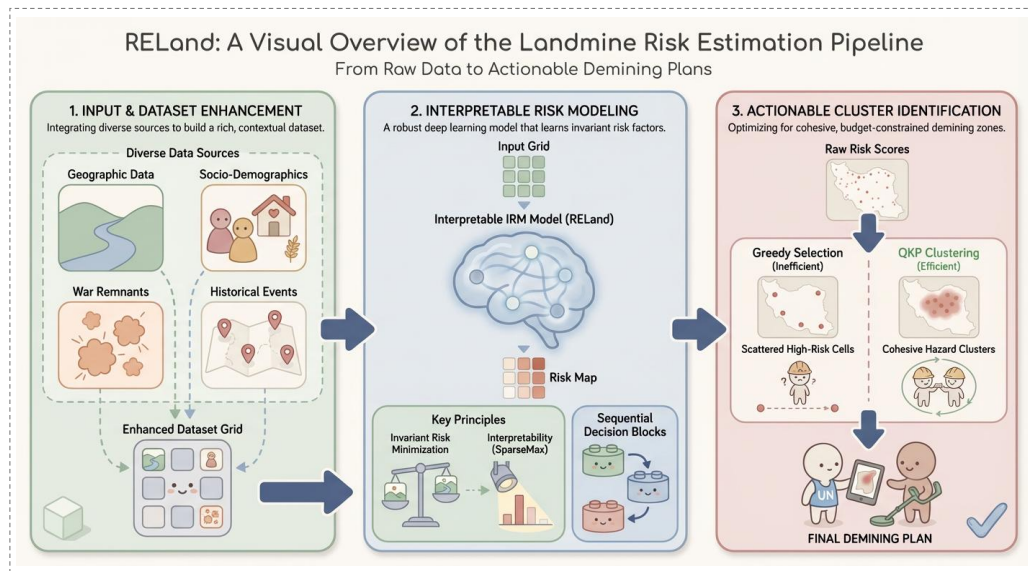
RELand: A Visual Overview of the Landmine Risk Estimation Pipeline
From Raw Data to Actionable Demining Plans

1. INPUT & DATASET ENHANCEMENT
Integrating diverse sources to build a rich, contextual dataset.

Diverse Data Sources
Geographic Data
Socio-Demographics
War Remnants
Historical Events

Enhanced Dataset Grid

2. INTERPRETABLE RISK MODELING
A robust deep learning model that learns invariant risk factors.

Input Grid
Interpretable IRM Model (RELand)
Risk Map

Key Principles
Invariant Risk Minimization
Interpretability (SparseMax)

Sequential Decision Blocks

3. ACTIONABLE CLUSTER IDENTIFICATION
Optimizing for cohesive, budget-constrained demining zones.

Raw Risk Scores

Greedy Selection (Inefficient)
Scattered High-Risk Cells

QKP Clustering (Efficient)
Cohesive Hazard Clusters

UN

FINAL DEMINING PLAN